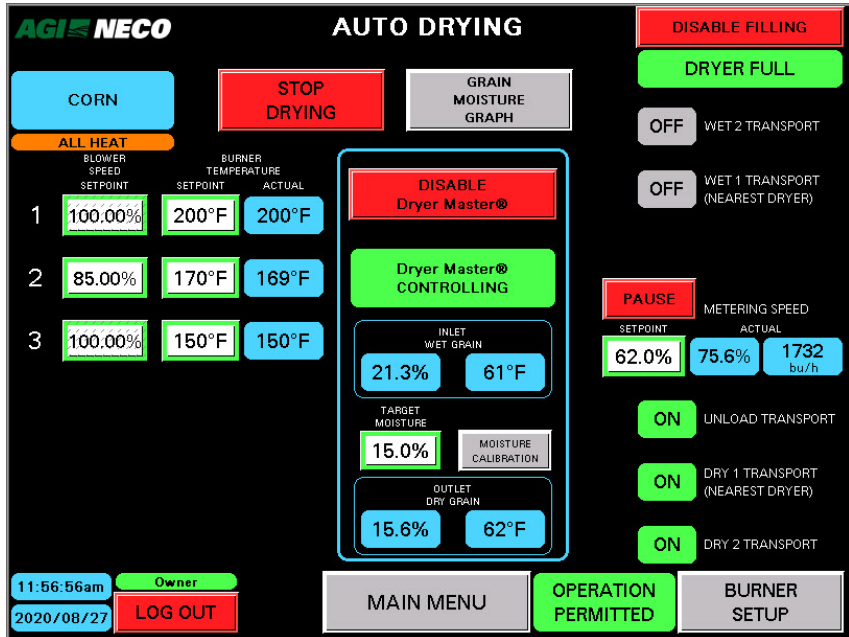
AGI NECO

AUTO DRYING

DISABLE FILLING

DRYER FULL

CORN

STOP DRYING

GRAIN MOISTURE GRAPH

ALL HEAT

BLOWER SPEED SETPOINT

BURNER TEMPERATURE

SETPOINT

ACTUAL

| | | | |
|---|---|---|---|
| 1 | 100.00% | 200°F | 200°F |
| 2 | 85.00% | 170°F | 169°F |
| 3 | 100.00% | 150°F | 150°F |

DISABLE Dryer Master®

Dryer Master® CONTROLLING

INLET WET GRAIN

21.3%

61°F

TARGET MOISTURE

15.0%

MOISTURE CALIBRATION

OUTLET DRY GRAIN

15.6%

62°F

OFF WET 2 TRANSPORT

OFF WET 1 TRANSPORT (NEAREST DRYER)

PAUSE

METERING SPEED

SETPOINT

ACTUAL

62.0%

75.6%

1732 bu/h

ON UNLOAD TRANSPORT

ON DRY 1 TRANSPORT (NEAREST DRYER)

ON DRY 2 TRANSPORT

11:56:56am

Owner

2020/08/27

LOG OUT

MAIN MENU

OPERATION PERMITTED

BURNER SETUP